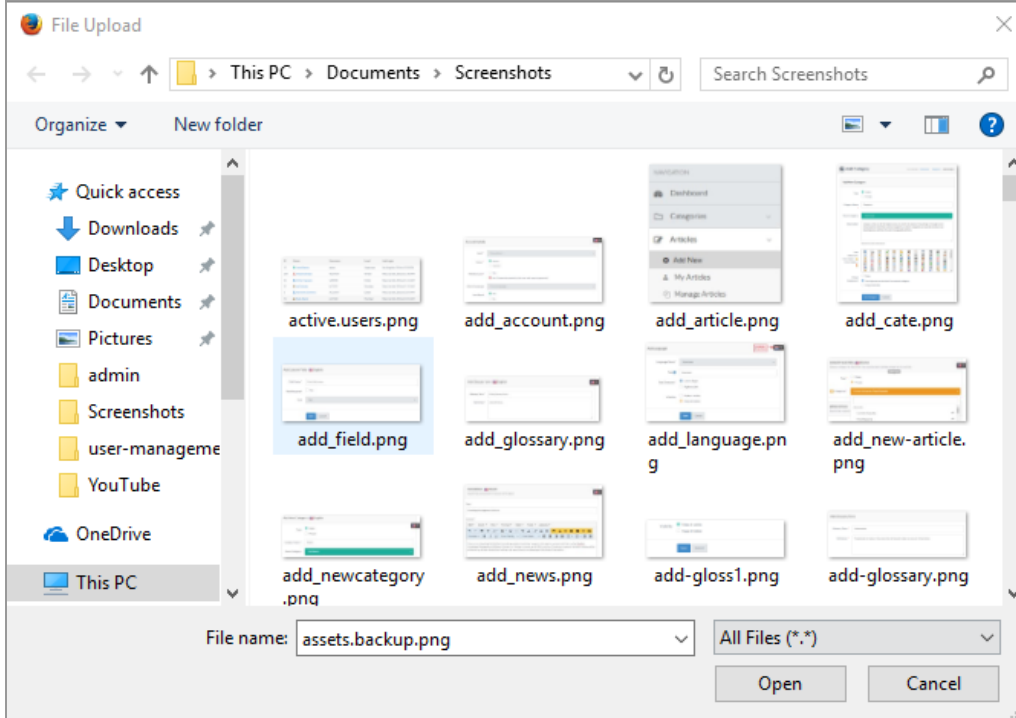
File Upload

This PC > Documents > Screenshots

Search Screenshots

Organize ▾ New folder

Quick access
Downloads
Desktop
Documents
Pictures
admin
Screenshots
user-manageme
YouTube
OneDrive
This PC

NAVIGATION
Dashboard
Categories
Articles
Add New
My Articles
Manage Articles

active.users.png
add_account.png
add_article.png
add_cate.png
add_field.png
add_glossary.png
add_language.png
add_new-article.png
add_newcategory.png
add_news.png
add-gloss1.png
add-glossary.png

File name: assets.backup.png
All Files (*.*)
Open
Cancel